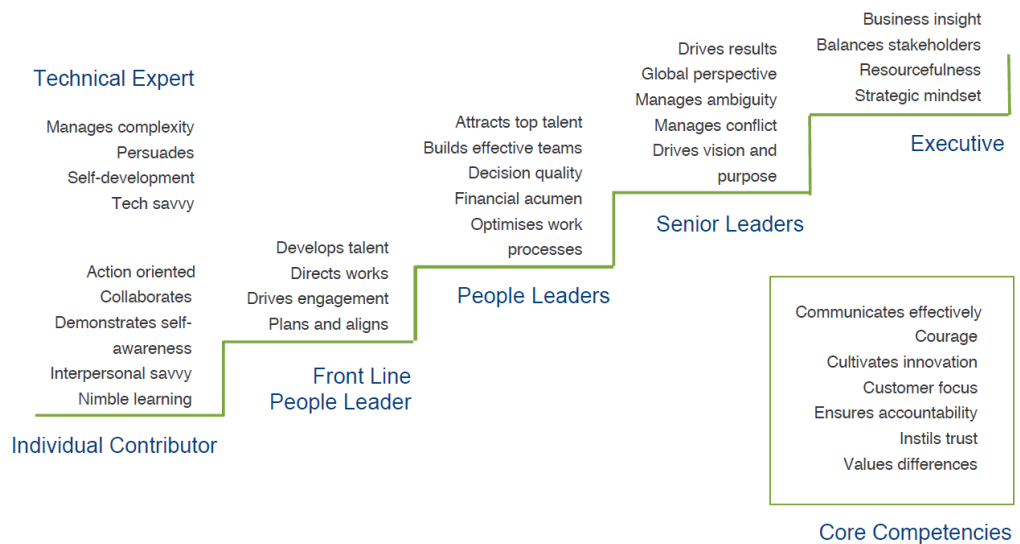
Technical Expert

Manages complexity
Persuades
Self-development
Tech savvy

Action oriented
Collaborates
Demonstrates self-awareness
Interpersonal savvy
Nimble learning

Individual Contributor

Develops talent
Directs works
Drives engagement
Plans and aligns

Front Line People Leader

Attracts top talent
Builds effective teams
Decision quality
Financial acumen
Optimises work processes

People Leaders

Drives results
Global perspective
Manages ambiguity
Manages conflict
Drives vision and purpose

Senior Leaders

Business insight
Balances stakeholders
Resourcefulness
Strategic mindset

Executive

Communicates effectively
Courage
Cultivates innovation
Customer focus
Ensures accountability
Instils trust
Values differences

Core Competencies